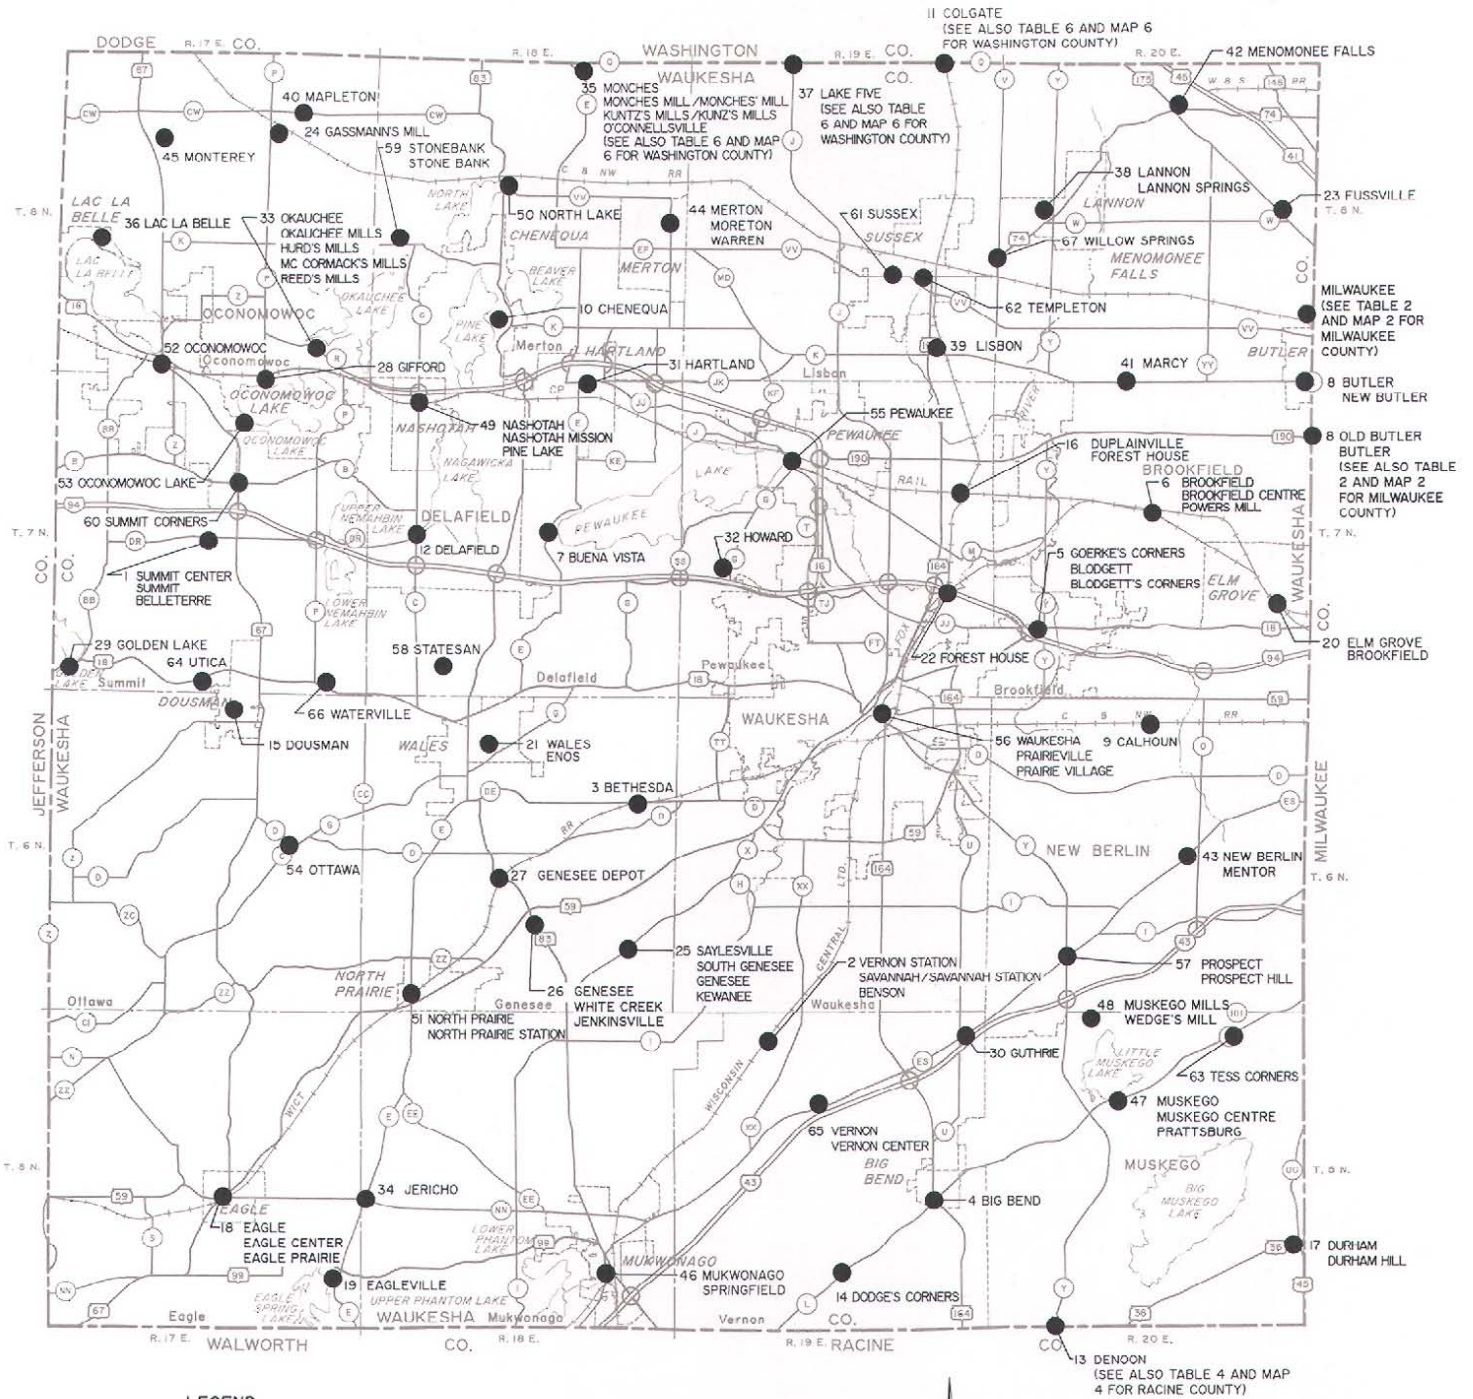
11 COLGATE
(SEE ALSO TABLE 6 AND MAP 6 FOR WASHINGTON COUNTY)

DODGE R. 17 E. CO.
R. 18 E. WASHINGTON R. 19 E. CO. R. 20 E.
WAUKESHA CO.

42 MENOMONEE FALLS
40 MAPLETON
24 GASSMANN'S MILL
45 MONTEREY
35 MONCHES
MONCHES MILL/MONCHES' MILL
KUNTZ'S MILLS/KUNZ'S MILLS
O'CONNELLSVILLE
(SEE ALSO TABLE 6 AND MAP 6 FOR WASHINGTON COUNTY)
37 LAKE FIVE
(SEE ALSO TABLE 6 AND MAP 6 FOR WASHINGTON COUNTY)
59 STONEBANK
STONE BANK
38 LANNON
LANNON SPRINGS
LANNON
23 FUSSVILLE
T. 8 N.
LAC LA BELLE
36 LAC LA BELLE
33 OKAUCHEE
OKAUCHEE MILLS
HURD'S MILLS
MC CORMACK'S MILLS
REED'S MILLS
50 NORTH LAKE
NORTH LAKE
CHENEQUA
44 MERTON
MORETON
WARREN
MERTON
61 SUSSEX
SUSSEX
67 WILLOW SPRINGS
MENOMONEE FALLS
BEAVER LAKE
OKAUCHEE LAKE
OCONOMOWOC
10 CHENEQUA
62 TEMPLETON
PINE LAKE
MILWAUKEE
(SEE TABLE 2 AND MAP 2 FOR MILWAUKEE COUNTY)
52 OCONOMOWOC
Oconomowoc
Merton
HARTLAND
39 LISBON
BUTLER
OCONOMOWOC LAKE
28 GIFFORD
31 HARTLAND
Lisbon
41 MARCY
8 BUTLER
NEW BUTLER
NASHOTAH
49 NASHOTAH
NASHOTAH MISSION
PINE LAKE
55 PEWAUKEE
PEWAUKEE
8 OLD BUTLER
BUTLER
(SEE ALSO TABLE 2 AND MAP 2 FOR MILWAUKEE COUNTY)
OCONOMOWOC LAKE
NAGAWICKA LAKE
LAKE
16 DUPLAINVILLE
FOREST HOUSE
BROOKFIELD
53 OCONOMOWOC LAKE
6 BROOKFIELD
BROOKFIELD CENTRE
POWERS MILL
UPPER NEMAHBIN LAKE
DELAFIELD
PEWAUKEE
60 SUMMIT CORNERS
T. 7 N.
12 DELAFIELD
7 BUENA VISTA
32 HOWARD
T. 7 N.
1 SUMMIT CENTER
SUMMIT
BELLETERRE
5 GOERKE'S CORNERS
BLODGETT
BLODGETT'S CORNERS
ELM GROVE
WAUKESHA CO.
CO. CO.
LOWER NEMAHBIN LAKE
20 ELM GROVE
BROOKFIELD
29 GOLDEN LAKE
64 UTICA
58 STATESAN
Pewaukee
22 FOREST HOUSE
GOLDEN LAKE
Summit
Delafield
Brookfield
DOUSMAN
66 WATERVILLE
WAUKESHA
JEFFERSON
WAUKESHA
15 DOUSMAN
WALES
21 WALES
ENOS
56 WAUKESHA
PRAIRIEVILLE
PRAIRIE VILLAGE
9 CALHOUN
3 BETHESDA
MILWAUKEE
T. 6 N.
54 OTTAWA
NEW BERLIN
43 NEW BERLIN
MENTOR
T. 6 N.
27 GENESEE DEPOT
25 SAYLESVILLE
SOUTH GENESEE
GENESEE
KEWANEE
2 VERNON STATION
SAVANNAH/SAVANNAH STATION
BENSON
57 PROSPECT
PROSPECT HILL
NORTH PRAIRIE
26 GENESEE
WHITE CREEK
JENKINSVILLE
Ottawa
Genesee
Waukesha
48 MUSKEGO MILLS
WEDGE'S MILL
51 NORTH PRAIRIE
NORTH PRAIRIE STATION
30 GUTHRIE
LITTLE MUSKEGO LAKE
63 TESS CORNERS
47 MUSKEGO
MUSKEGO CENTRE
PRATTSBURG
65 VERNON
VERNON CENTER
BIG BEND
MUSKEGO
T. 5 N.
T. 5 N.
BIG MUSKEGO LAKE
34 JERICHO
4 BIG BEND
EAGLE
18 EAGLE
EAGLE CENTER
EAGLE PRAIRIE
LOWER PHANTOM LAKE
MUKWONAGO
46 MUKWONAGO
SPRINGFIELD
17 DURHAM
DURHAM HILL
19 EAGLEVILLE
UPPER PHANTOM LAKE
EAGLE SPRING LAKE
14 DODGE'S CORNERS
Eagle
WAUKESHA
Mukwonago
Vernon
CO.
R. 17 E. WALWORTH CO. R. 18 E. R. 19 E. RACINE R. 20 E.
CO
13 DENOON
(SEE ALSO TABLE 4 AND MAP 4 FOR RACINE COUNTY)
WISCONSIN
CENTRAL
FOX RIVER
RAIL
RR
WICT